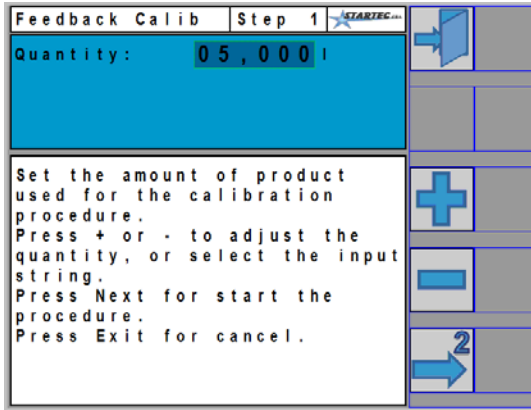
Feedback Calib | Step 1 | STARTEC

Quantity: 05,000 l

Set the amount of product used for the calibration procedure.
Press + or - to adjust the quantity, or select the input string.
Press Next for start the procedure.
Press Exit for cancel.

2